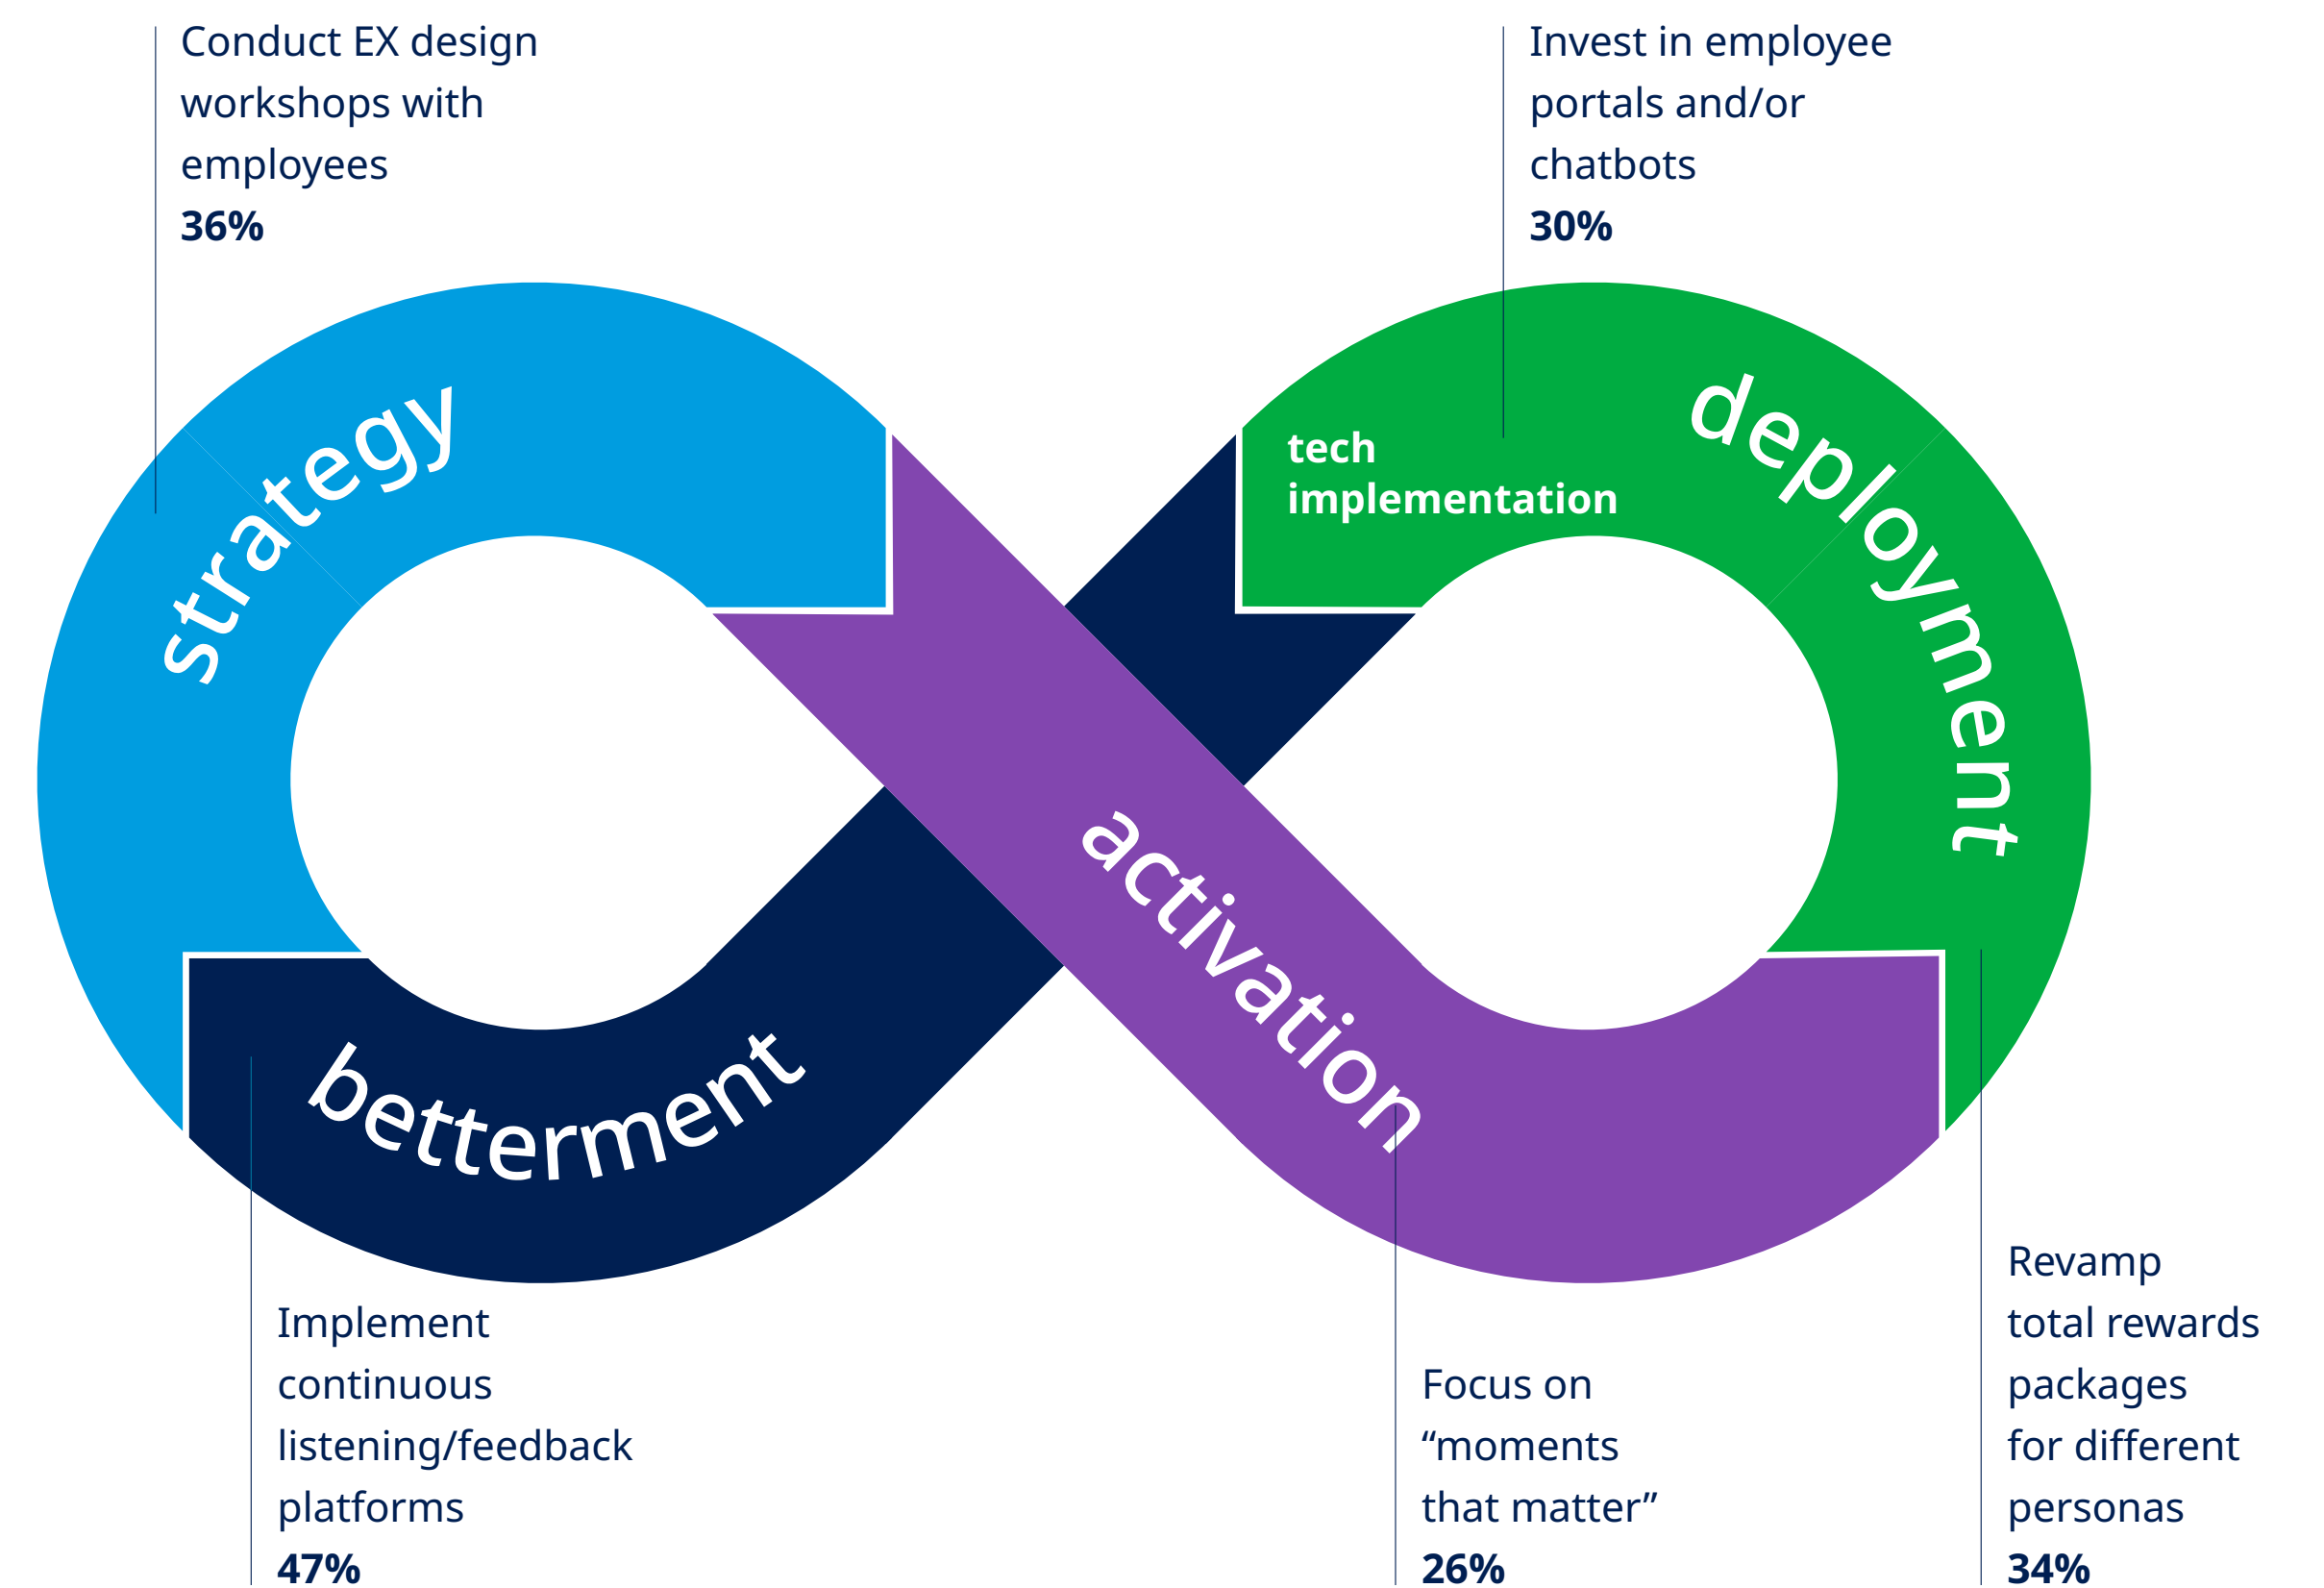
Conduct EX design workshops with employees
**36%**

Invest in employee portals and/or chatbots
**30%**

strategy

tech implementation

deployment

activation

betterment

Implement continuous listening/feedback platforms
**47%**

Focus on “moments that matter”
**26%**

Revamp total rewards packages for different personas
**34%**